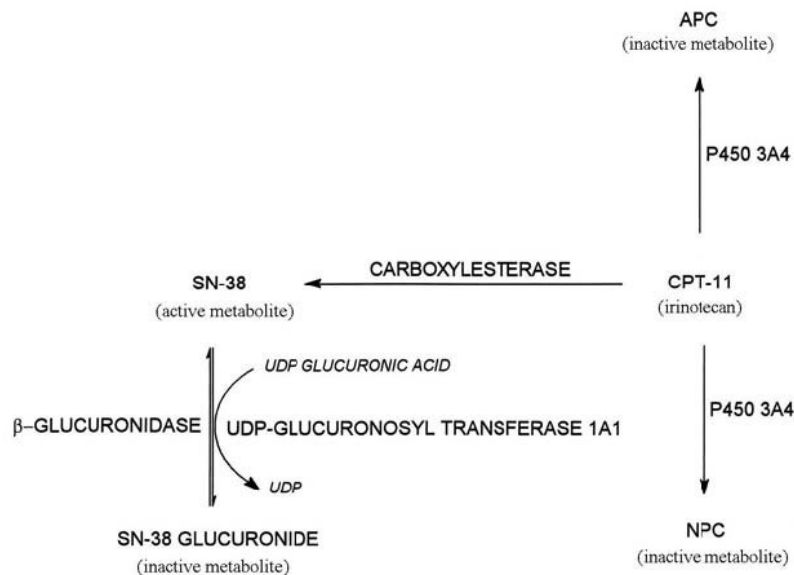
APC
(inactive metabolite)

P450 3A4

SN-38
(active metabolite)

CARBOXYLESTERASE

CPT-11
(irinotecan)

UDP GLUCURONIC ACID

$\beta$–GLUCURONIDASE

UDP-GLUCURONOSYL TRANSFERASE 1A1

P450 3A4

UDP

SN-38 GLUCURONIDE
(inactive metabolite)

NPC
(inactive metabolite)